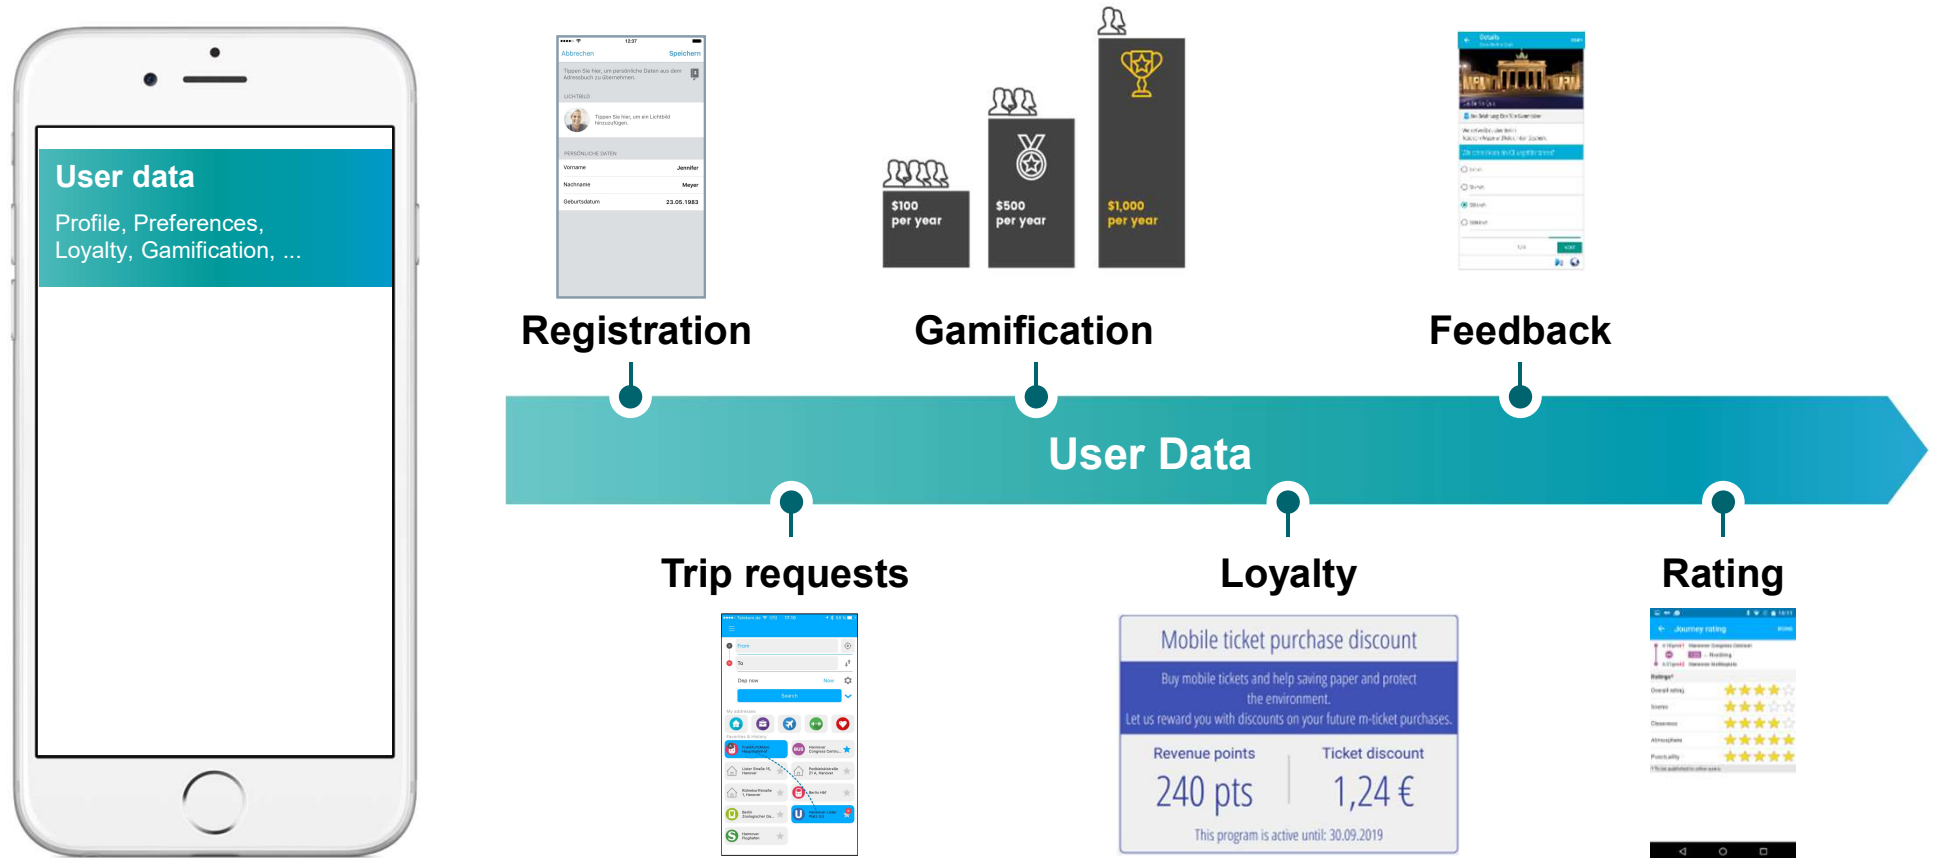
User data

Profile, Preferences, Loyalty, Gamification, ...

Abbrechen Speichern

Tippen Sie hier, um persönliche Daten aus dem Adressbuch zu übernehmen.

LICHTBILD

Tippen Sie hier, um ein Lichtbild hinzuzufügen.

PERSÖNLICHE DATEN

Vorname Jennifer

Nachname Meyer

Geburtsdatum 23.05.1983

$100 per year

$500 per year

$1,000 per year

Registration

Gamification

Feedback

User Data

Trip requests

Loyalty

Rating

From

To

Dep now Now

Search

Mobile ticket purchase discount

Buy mobile tickets and help saving paper and protect the environment.
Let us reward you with discounts on your future m-ticket purchases.

| Revenue points | Ticket discount |
|---|---|
| 240 pts | 1,24 € |

This program is active until: 30.09.2019

Journey rating

Ratings